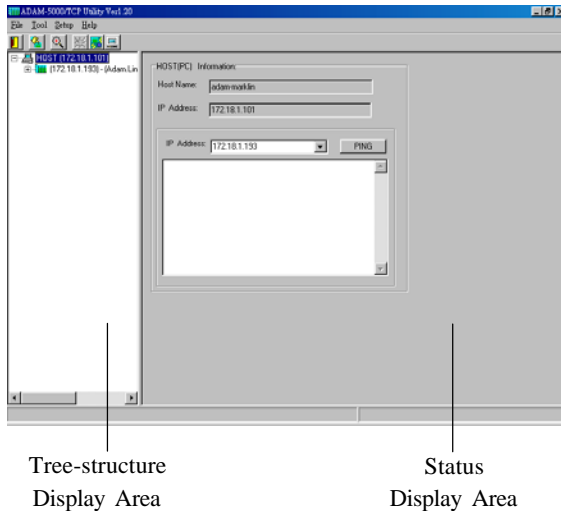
ADAM-5000/TCP Utility Ver1.20
File Tool Setup Help
HOST (172.18.1.101)
[172.18.1.193] - (Adam.Lin
HOST(PC) Information:
Host Name: adam-marklin
IP Address: 172.18.1.101
IP Address: 172.18.1.193
PING
Tree-structure Display Area
Status Display Area